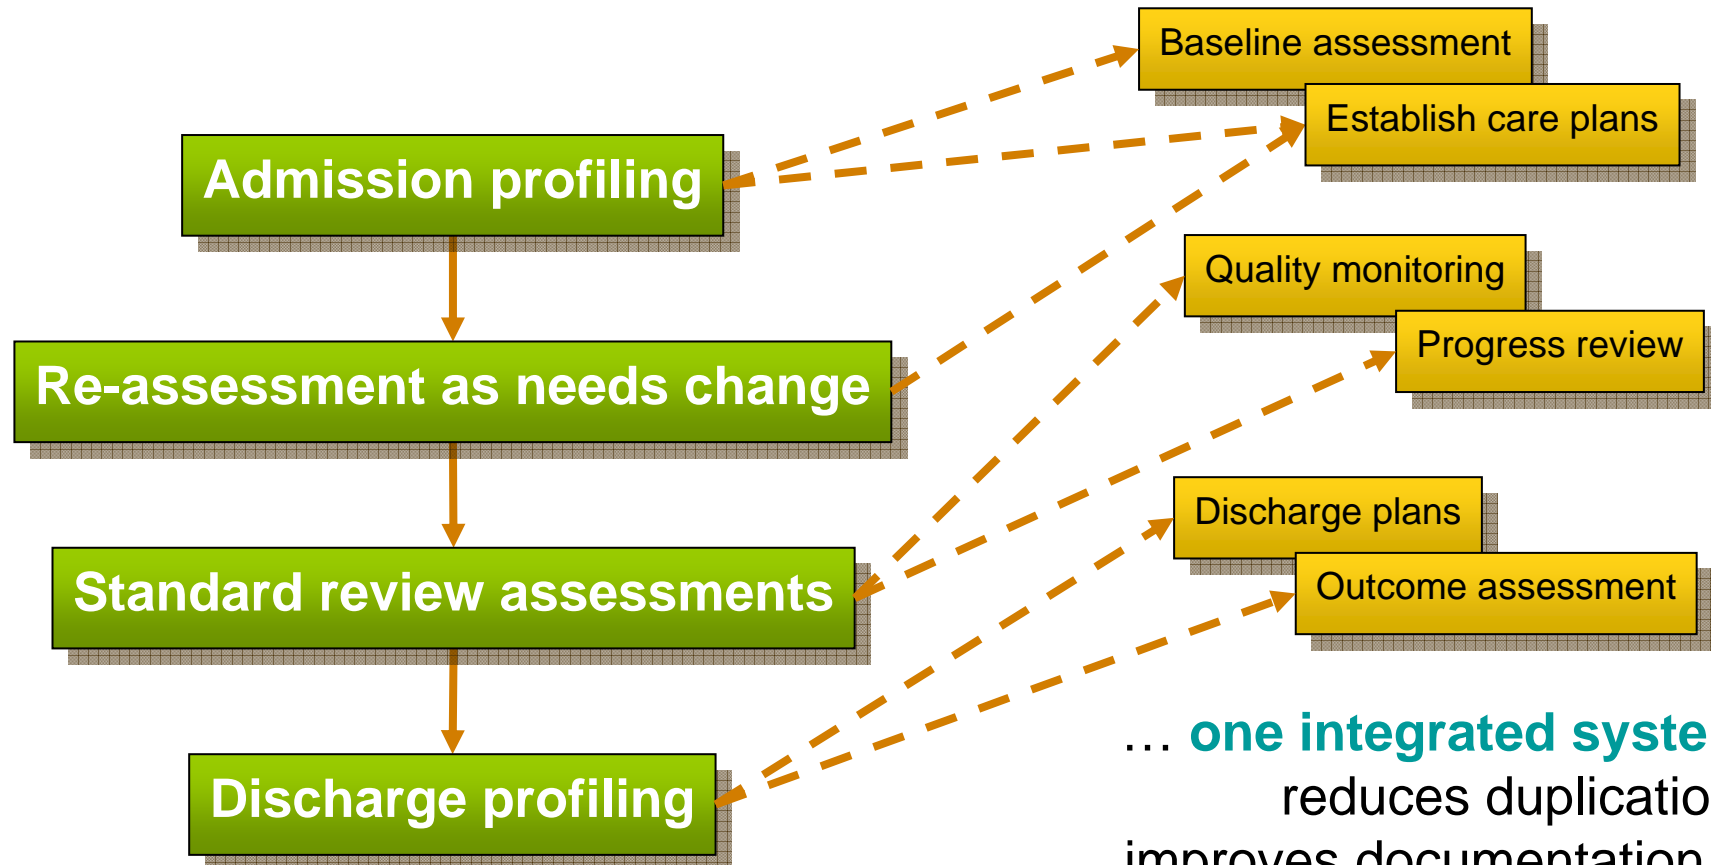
Admission profiling

Re-assessment as needs change

Standard review assessments

Discharge profiling

Baseline assessment

Establish care plans

Quality monitoring

Progress review

Discharge plans

Outcome assessment

… one integrated syste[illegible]
reduces duplicatio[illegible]
improves documentation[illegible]